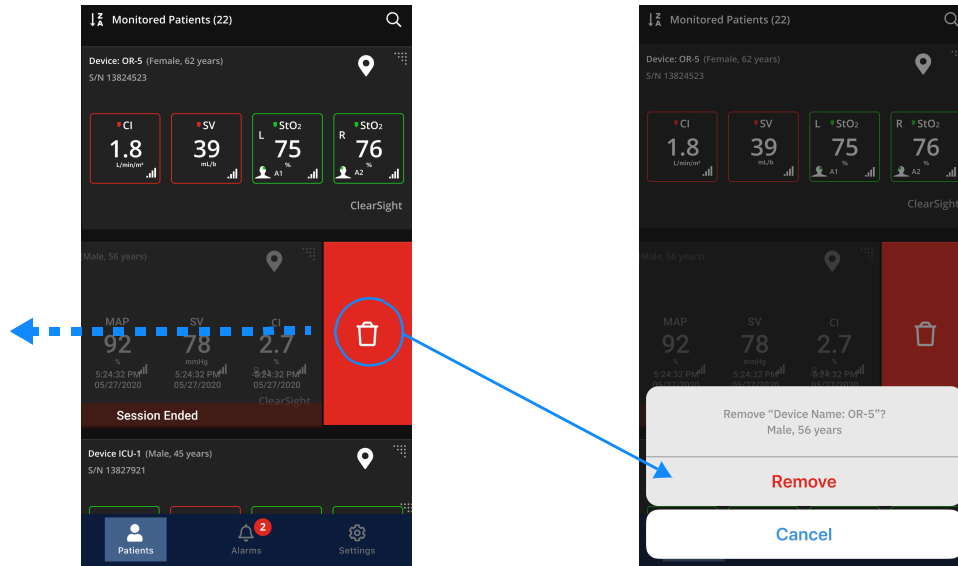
Monitored Patients (22)

Device: OR-5 (Female, 62 years)
S/N 13824523

CI
1.8
L/min/m²

SV
39
mL/b

L StO2
75
%
A1

R StO2
76
%
A2

ClearSight

Male, 56 years)

MAP
92
%
5:24:32 PM
05/27/2020

SV
78
mmHg
5:24:32 PM
05/27/2020

CI
2.7
%
5:24:32 PM
05/27/2020

ClearSight

Session Ended

Device ICU-1 (Male, 45 years)
S/N 13827921

Patients
2
Alarms
Settings

Monitored Patients (22)

Device: OR-5 (Female, 62 years)
S/N 13824523

CI
1.8
L/min/m²

SV
39
mL/b

L StO2
75
%
A1

R StO2
76
%
A2

ClearSight

Male, 56 years)

MAP
92
%

SV
78
mmHg

CI
2.7
%
5:24:32 PM
05/27/2020

Remove "Device Name: OR-5"?
Male, 56 years

Remove

Cancel